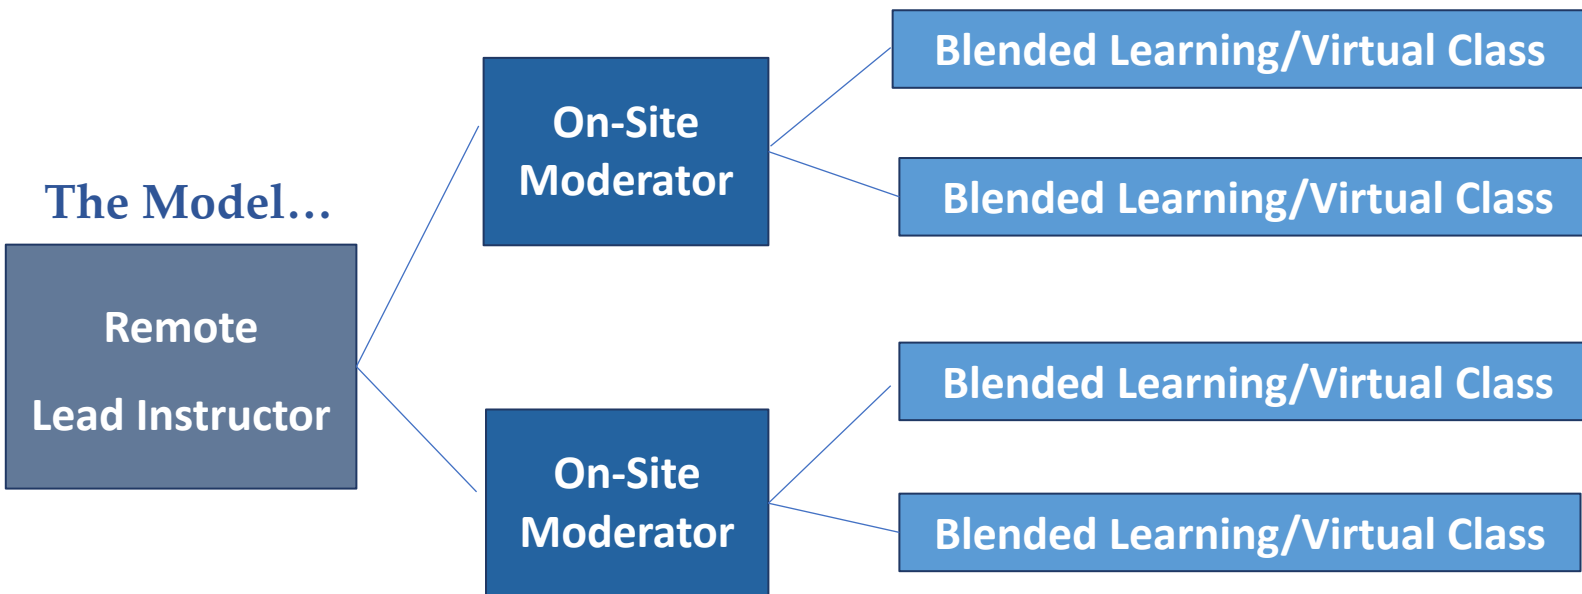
The Model…

Remote
Lead Instructor

On-Site
Moderator

Blended Learning/Virtual Class

Blended Learning/Virtual Class

On-Site
Moderator

Blended Learning/Virtual Class

Blended Learning/Virtual Class